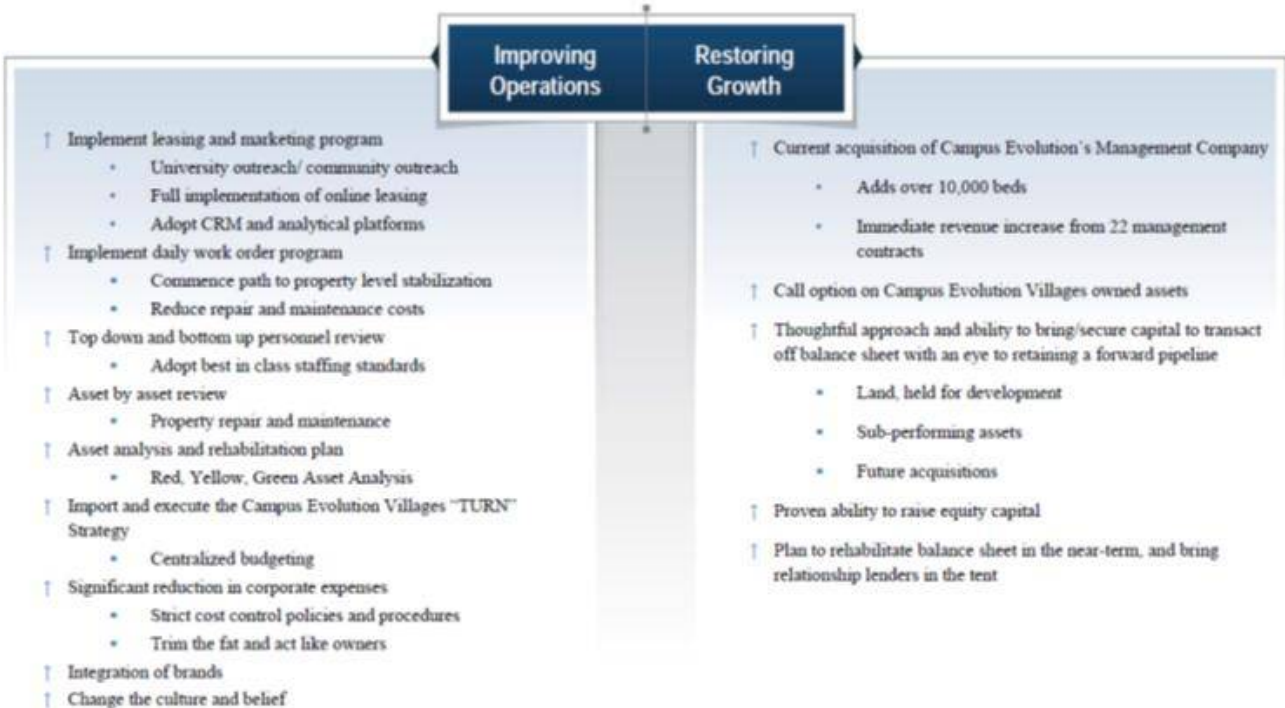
Improving Operations

Restoring Growth

↑ Implement leasing and marketing program
• University outreach/ community outreach
• Full implementation of online leasing
• Adopt CRM and analytical platforms
↑ Implement daily work order program
• Commence path to property level stabilization
• Reduce repair and maintenance costs
↑ Top down and bottom up personnel review
• Adopt best in class staffing standards
↑ Asset by asset review
• Property repair and maintenance
↑ Asset analysis and rehabilitation plan
• Red, Yellow, Green Asset Analysis
↑ Import and execute the Campus Evolution Villages "TURN" Strategy
• Centralized budgeting
↑ Significant reduction in corporate expenses
• Strict cost control policies and procedures
• Trim the fat and act like owners
↑ Integration of brands
↑ Change the culture and belief

↑ Current acquisition of Campus Evolution's Management Company
• Adds over 10,000 beds
• Immediate revenue increase from 22 management contracts
↑ Call option on Campus Evolution Villages owned assets
↑ Thoughtful approach and ability to bring/secure capital to transact off balance sheet with an eye to retaining a forward pipeline
• Land, held for development
• Sub-performing assets
• Future acquisitions
↑ Proven ability to raise equity capital
↑ Plan to rehabilitate balance sheet in the near-term, and bring relationship lenders in the tent